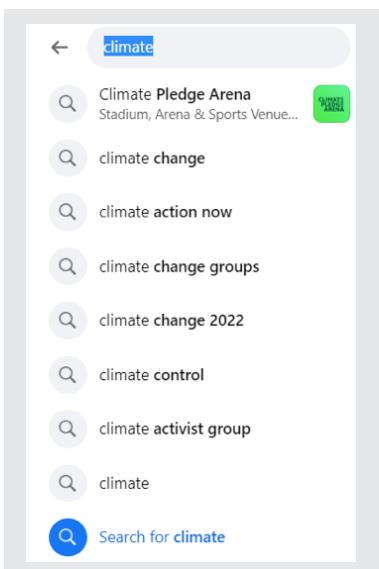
climate

Climate Pledge Arena
Stadium, Arena & Sports Venue...

CLIMATE PLEDGE ARENA

climate change

climate action now

climate change groups

climate change 2022

climate control

climate activist group

climate

Search for climate